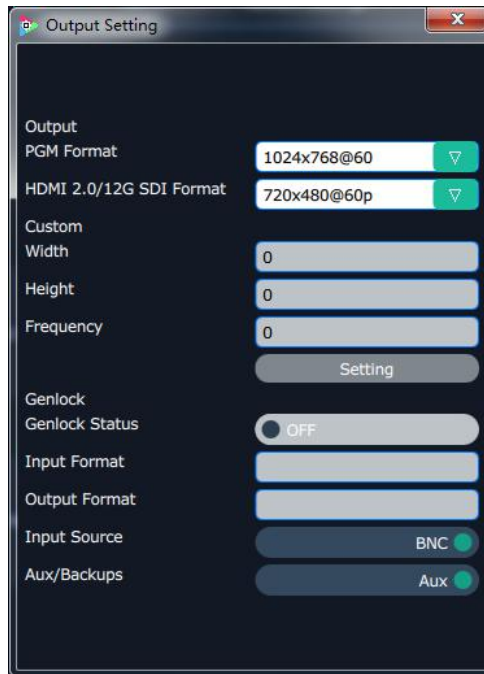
Output Setting

Output
PGM Format
1024x768@60
HDMI 2.0/12G SDI Format
720x480@60p
Custom
Width
0
Height
0
Frequency
0
Setting
Genlock
Genlock Status
OFF
Input Format
Output Format
Input Source
BNC
Aux/Backups
Aux